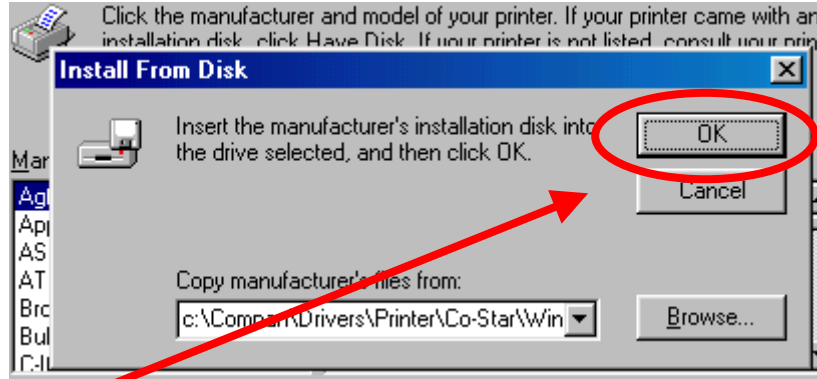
Click the manufacturer and model of your printer. If your printer came with an installation disk, click Have Disk. If your printer is not listed, consult your prin

Install From Disk

Insert the manufacturer's installation disk into the drive selected, and then click OK.

OK

Cancel

Mar

Agf
App
AS
AT
Bro
Bul
C-I

Copy manufacturer's files from:

c:\Compa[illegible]\Drivers\Printer\Co-Star\Win

Browse...